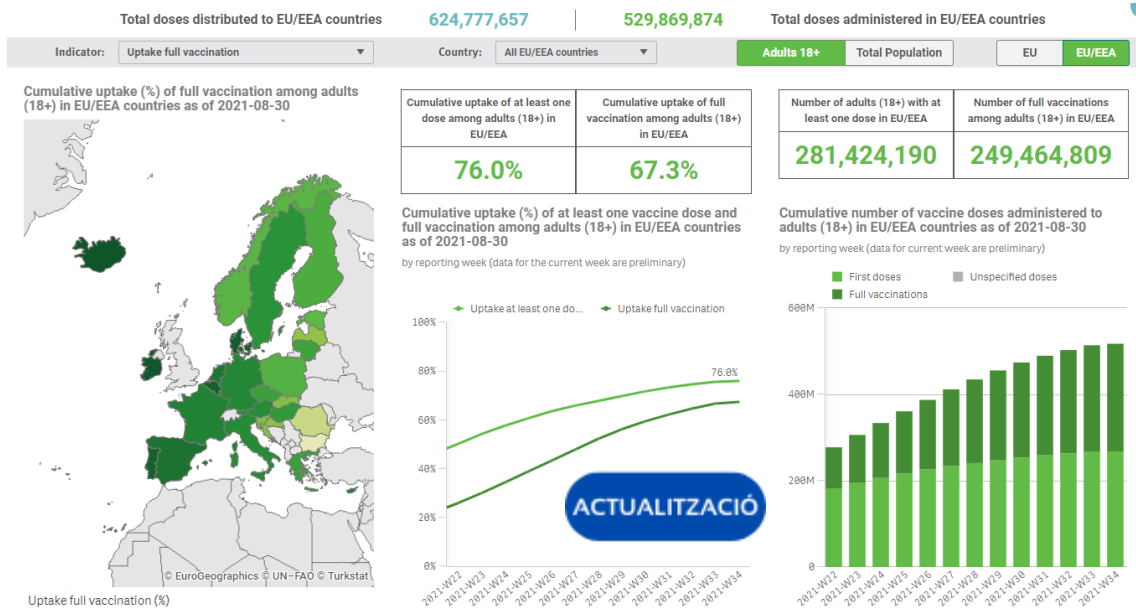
Total doses distributed to EU/EEA countries 624,777,657 529,869,874 Total doses administered in EU/EEA countries

Indicator: Uptake full vaccination

Country: All EU/EEA countries

Adults 18+ Total Population

EU EU/EEA

Cumulative uptake (%) of full vaccination among adults (18+) in EU/EEA countries as of 2021-08-30

| Cumulative uptake of at least one dose among adults (18+) in EU/EEA | Cumulative uptake of full vaccination among adults (18+) in EU/EEA |
|---|---|
| 76.0% | 67.3% |

| Number of adults (18+) with at least one dose in EU/EEA | Number of full vaccinations among adults (18+) in EU/EEA |
|---|---|
| 281,424,190 | 249,464,809 |

Cumulative uptake (%) of at least one vaccine dose and full vaccination among adults (18+) in EU/EEA countries as of 2021-08-30

by reporting week (data for the current week are preliminary)

Uptake at least one do... Uptake full vaccination

100% 80% 60% 40% 20% 0%

76.0%

2021-W22 2021-W23 2021-W24 2021-W25 2021-W26 2021-W27 2021-W28 2021-W29 2021-W30 2021-W31 2021-W32 2021-W33 2021-W34

ACTUALITZACIÓ

Cumulative number of vaccine doses administered to adults (18+) in EU/EEA countries as of 2021-08-30

by reporting week (data for current week are preliminary)

First doses Unspecified doses Full vaccinations

600M 400M 200M 0

2021-W22 2021-W23 2021-W24 2021-W25 2021-W26 2021-W27 2021-W28 2021-W29 2021-W30 2021-W31 2021-W32 2021-W33 2021-W34

© EuroGeographics © UN-FAO © Turkstat

Uptake full vaccination (%)